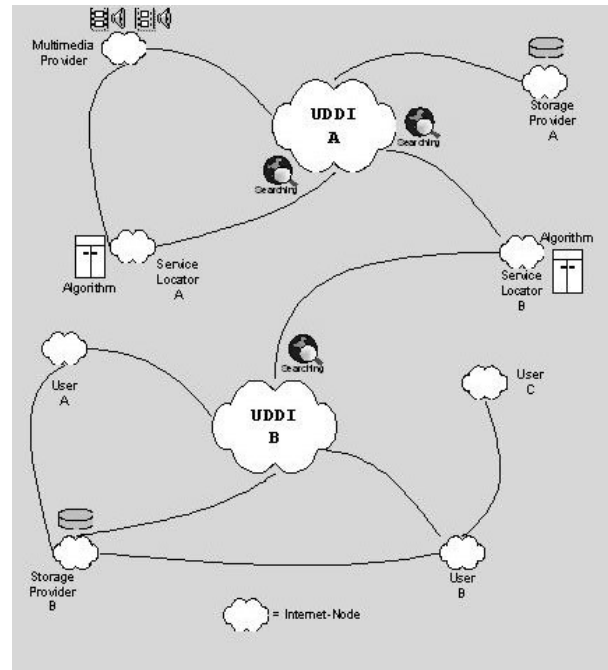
Multimedia Provider

UDDI
A

Storage Provider
A

Searching

Searching

Algorithm

Service Locator
A

Algorithm

Service Locator
B

Searching

User
A

UDDI
B

User
C

Storage Provider
B

User
B

= Internet-Node